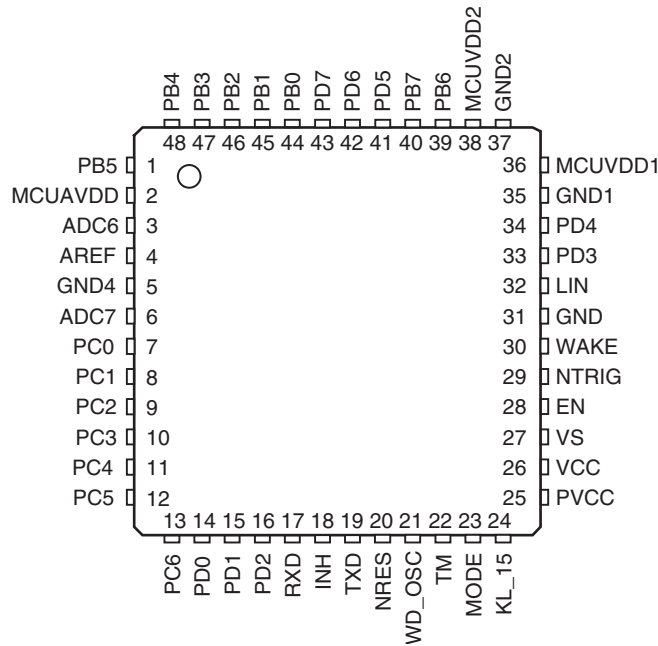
PB4 PB3 PB2 PB1 PB0 PD7 PD6 PD5 PB7 PB6 MCUVDD2 GND2

48 47 46 45 44 43 42 41 40 39 38 37

PB5 1
MCUAVDD 2
ADC6 3
AREF 4
GND4 5
ADC7 6
PC0 7
PC1 8
PC2 9
PC3 10
PC4 11
PC5 12

36 MCUVDD1
35 GND1
34 PD4
33 PD3
32 LIN
31 GND
30 WAKE
29 NTRIG
28 EN
27 VS
26 VCC
25 PVCC

13 14 15 16 17 18 19 20 21 22 23 24

PC6 PD0 PD1 PD2 RXD INH TXD NRES WD_OSC TM MODE KL_15